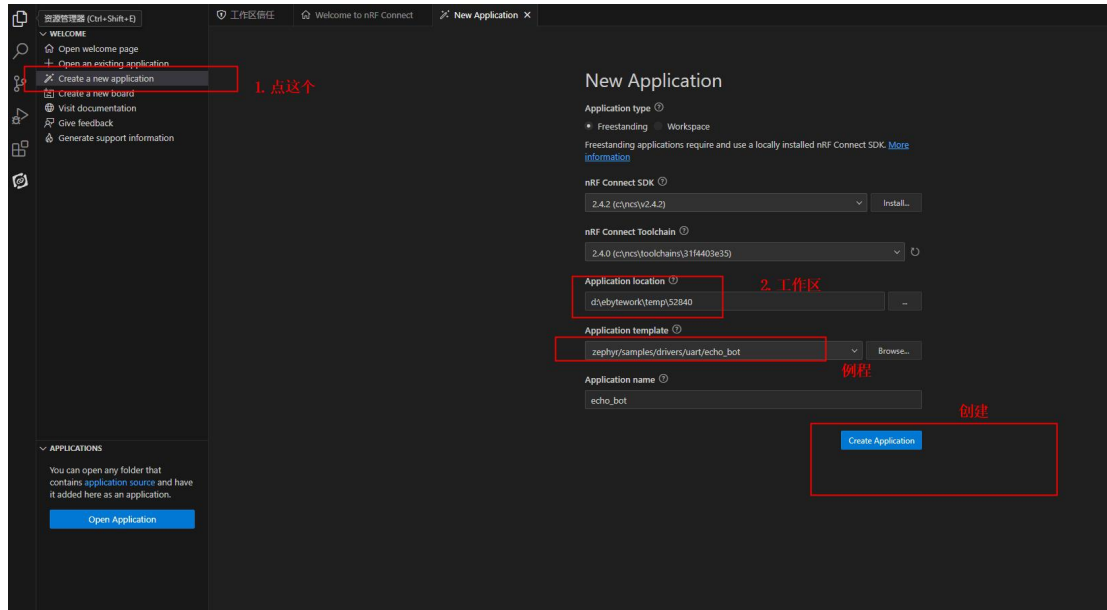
资源管理器 (Ctrl+Shift+E)

WELCOME
Open welcome page
Open an existing application
Create a new application
Create a new board
Visit documentation
Give feedback
Generate support information

1. 点这个

工作区信任 | Welcome to nRF Connect | New Application ×

New Application

Application type
Freestanding Workspace

Freestanding applications require and use a locally installed nRF Connect SDK. More information

nRF Connect SDK
2.4.2 (c:\ncs\v2.4.2) Install...

nRF Connect Toolchain
2.4.0 (c:\ncs\toolchains\31f4403e35)

Application location
d:\ebytework\temp\52840 ...

2. 工作区

Application template
zephyr/samples/drivers/uart/echo_bot Browse...

例程

Application name
echo_bot

创建

Create Application

APPLICATIONS
You can open any folder that contains application source and have it added here as an application.

Open Application